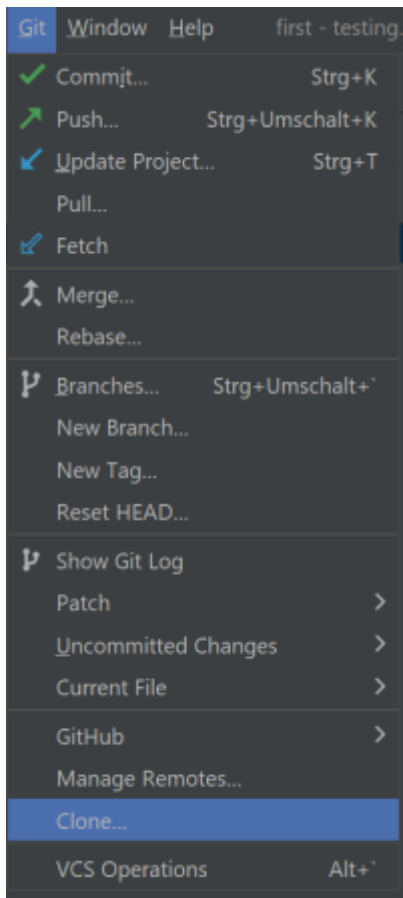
Git Window Help first - testing.

Commit... Strg+K
Push... Strg+Umschalt+K
Update Project... Strg+T
Pull...
Fetch

Merge...
Rebase...

Branches... Strg+Umschalt+`
New Branch...
New Tag...
Reset HEAD...

Show Git Log
Patch
Uncommitted Changes
Current File

GitHub
Manage Remotes...
Clone...

VCS Operations Alt+`